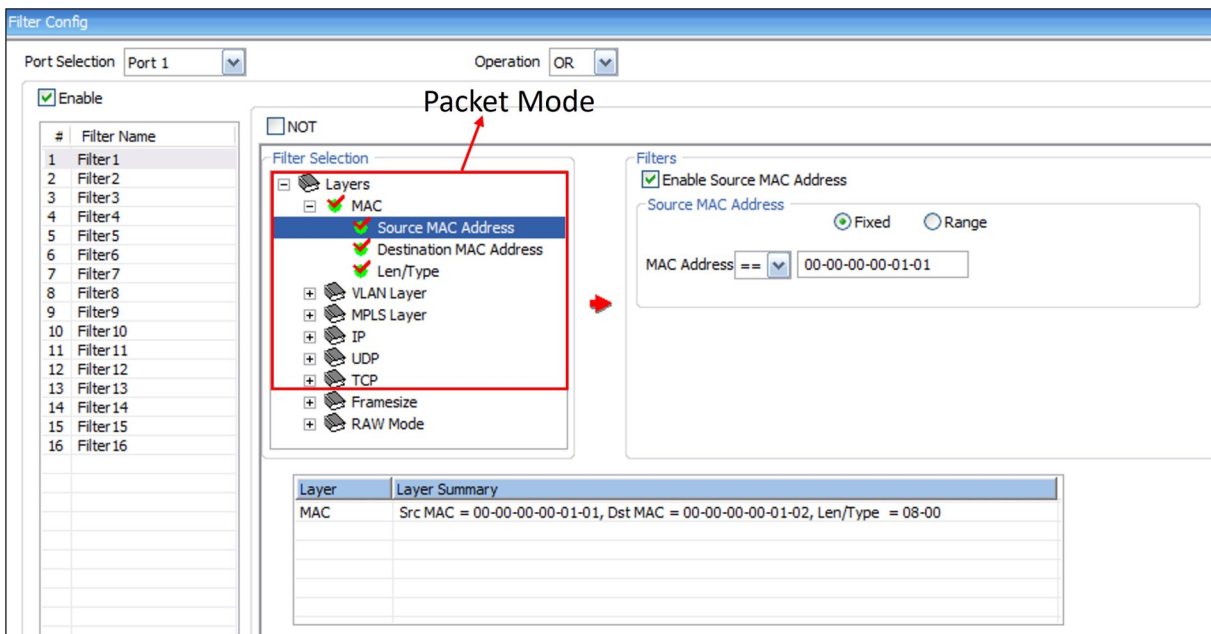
Filter Config

Port Selection Port 1

Operation OR

Enable

Packet Mode

| # | Filter Name |
|---|---|
| 1 | Filter1 |
| 2 | Filter2 |
| 3 | Filter3 |
| 4 | Filter4 |
| 5 | Filter5 |
| 6 | Filter6 |
| 7 | Filter7 |
| 8 | Filter8 |
| 9 | Filter9 |
| 10 | Filter10 |
| 11 | Filter11 |
| 12 | Filter12 |
| 13 | Filter13 |
| 14 | Filter14 |
| 15 | Filter15 |
| 16 | Filter16 |

NOT

Filter Selection

Layers
MAC
Source MAC Address
Destination MAC Address
Len/Type
VLAN Layer
MPLS Layer
IP
UDP
TCP
Framesize
RAW Mode

Filters

Enable Source MAC Address

Source MAC Address

Fixed Range

MAC Address == 00-00-00-00-01-01

| Layer | Layer Summary |
|---|---|
| MAC | Src MAC = 00-00-00-00-01-01, Dst MAC = 00-00-00-00-01-02, Len/Type = 08-00 |